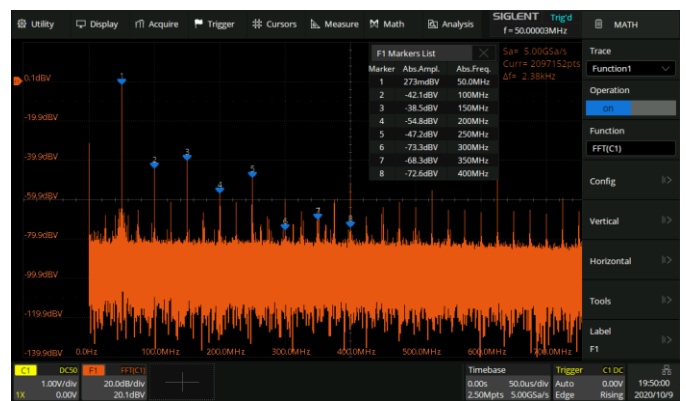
Utility Display Acquire Trigger Cursors Measure Math Analysis SIGLENT Trig'd f = 50.00003MHz MATH

F1 Markers List

| Marker | Abs.Ampl. | Abs.Freq. |
|---|---|---|
| 1 | 273mdBV | 50.0MHz |
| 2 | -42.1dBV | 100MHz |
| 3 | -38.5dBV | 150MHz |
| 4 | -54.8dBV | 200MHz |
| 5 | -47.2dBV | 250MHz |
| 6 | -73.3dBV | 300MHz |
| 7 | -68.3dBV | 350MHz |
| 8 | -72.6dBV | 400MHz |

Sa= 5.00GSa/s
Curr= 2097152pts
Δf= 2.38kHz

0.1dBV
-19.9dBV
-39.9dBV
-59.9dBV
-79.9dBV
-99.9dBV
-119.9dBV
-139.9dBV

1 2 3 4 5 6 7 8

0.0Hz 100.0MHz 200.0MHz 300.0MHz 400.0MHz 500.0MHz 600.0MHz 700.0MHz

Trace
Function1
Operation
on
Function
FFT(C1)
Config
Vertical
Horizontal
Tools
Label
F1

C1 DC50 1.00V/div 1X 0.00V
F1 FFT(C1) 20.0dB/div 20.1dBV
Timebase 0.00s 50.0us/div 2.50Mpts 5.00GSa/s
Trigger C1 DC Auto 0.00V Edge Rising
19:50:00 2020/10/9